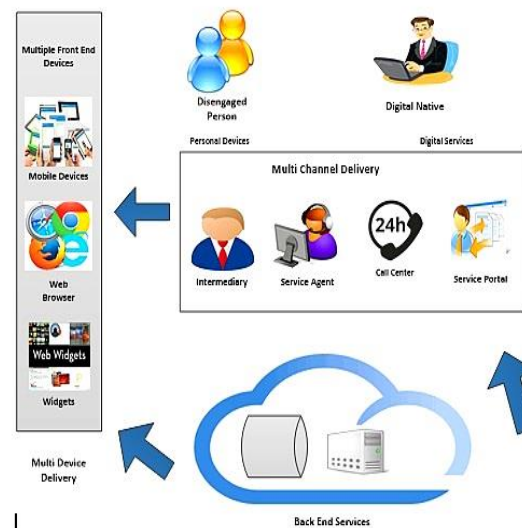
Multiple Front End Devices

Mobile Devices

Web Browser

Web Widgets

Widgets

Disengaged Person

Digital Native

Personal Devices

Digital Services

Multi Channel Delivery

Intermediary

Service Agent

24h

Call Center

Service Portal

Multi Device Delivery

Back End Services